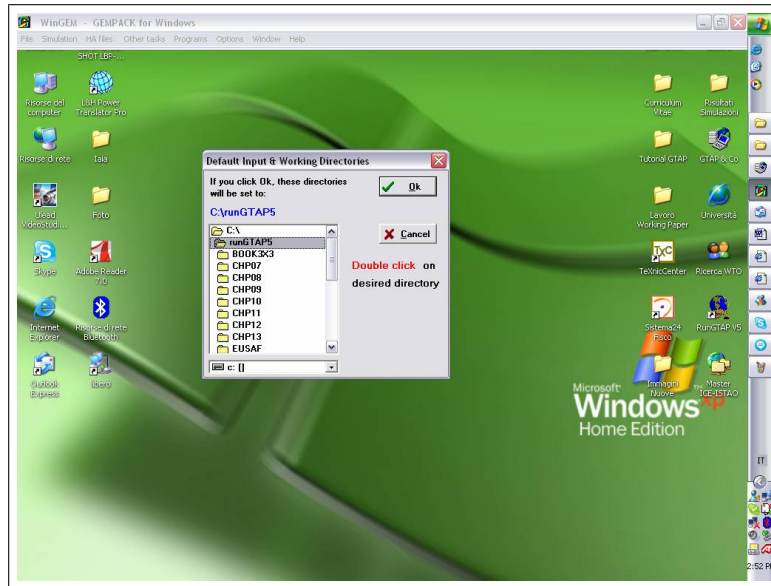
WinGEM - GEMPACK for Windows

File Simulation HA files Other tasks Programs Options Window Help

SHOT LBP-...

Risorse del computer

L&H Power Translator Pro

Risorse di rete

Iaia

Ulead VideoStudi...

Foto

Skype

Adobe Reader 7.0

Internet Explorer

Risorse di rete Bluetooth

Outlook Express

libero

Default Input & Working Directories

If you click Ok, these directories will be set to:

C:\runGTAP5

Ok

C:\
runGTAP5
BOOK3X3
CHP07
CHP08
CHP09
CHP10
CHP11
CHP12
CHP13
EUSAF

Cancel

Double click on desired directory

c: []

Curriculum Vitae

Risultati Simulazioni

Tutorial GTAP

GTAP & Co

Lavoro Working Paper

Università

TeXnicCenter

Ricerca WTO

Sistema24 Fisco

RunGTAP V5

Immagini Nuove

Master ICE-ISTAO

Microsoft Windows XP Home Edition

IT

2:52 P